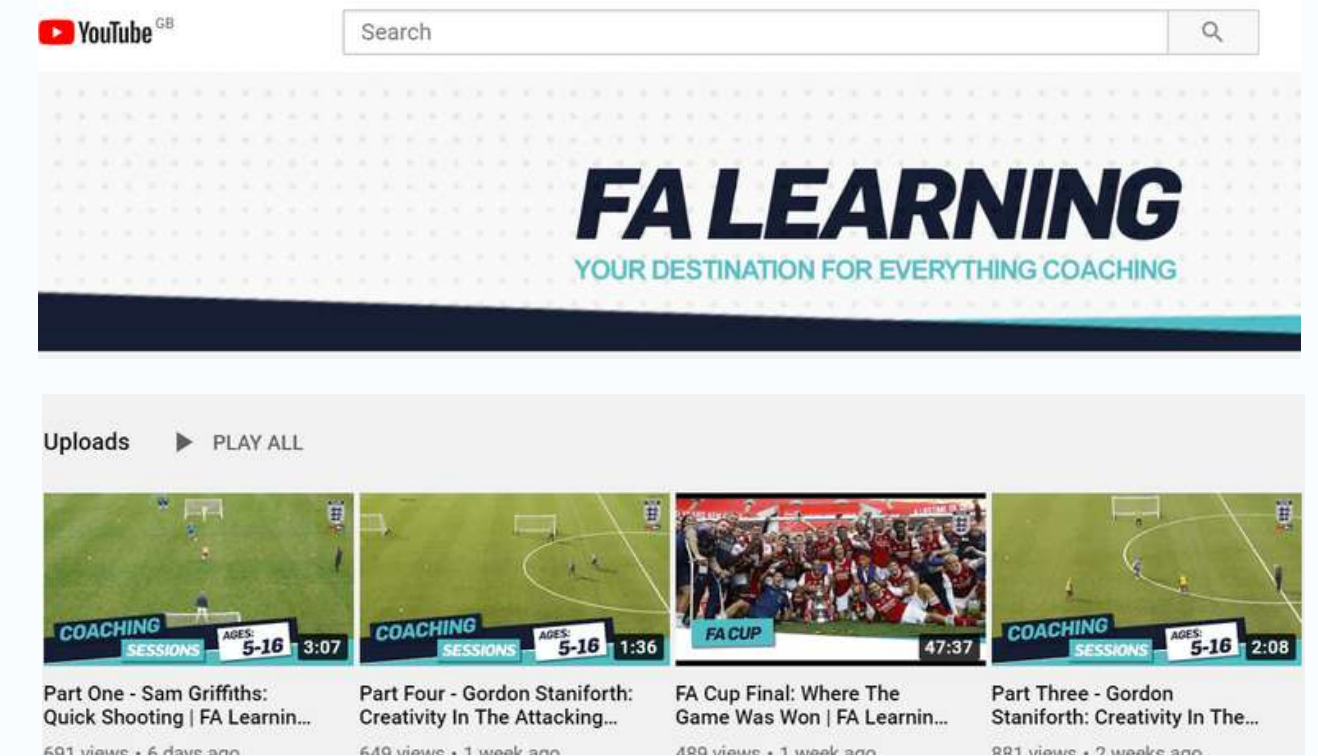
YouTube GB

Search

FA LEARNING
YOUR DESTINATION FOR EVERYTHING COACHING

Uploads PLAY ALL

COACHING SESSIONS AGES: 5-16 3:07
Part One - Sam Griffiths: Quick Shooting | FA Learnin...
691 views • 6 days ago

COACHING SESSIONS AGES: 5-16 1:36
Part Four - Gordon Staniforth: Creativity In The Attacking...
649 views • 1 week ago

FA CUP 47:37
FA Cup Final: Where The Game Was Won | FA Learnin...
489 views • 1 week ago

COACHING SESSIONS AGES: 5-16 2:08
Part Three - Gordon Staniforth: Creativity In The...
881 views • 2 weeks ago